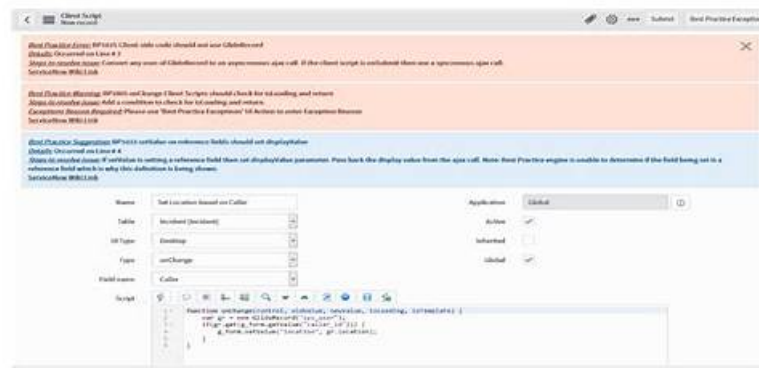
Client Script
New record

Submit Best Practice Exceptio

Best Practice Error: BP1605 Client side code should not use GlideRecord
Details: Occurred on Line # 2
Steps to resolve issue: Convert any uses of GlideRecord to an asynchronous ajax call. If the client script is onSubmit then use a syncronous ajax call.
ServiceNow Wiki Link

Best Practice Warning: BP1005 onChange Client Scripts should check for isLoading and return
Steps to resolve Issue: Add a condition to check for isLoading and return.
Exceptions Reason Required: Please use 'Best Practice Exceptions' UI Action to enter Exception Reason
ServiceNow Wiki Link

Best Practice Suggestion: BP1610 setValue on reference fields should set displayValue
Details: Occurred on Line # 4
Steps to resolve Issue: If setValue is setting a reference field then set displayValue parameter. Pass back the display value from the ajax call. Note: Best Practice engine is unable to determine if the field being set is a reference field which is why this definition is being shown.
ServiceNow Wiki Link

Name Set Location based on Caller
Table Incident [incident]
UI Type Desktop
Type onChange
Field name Caller
Script

Application Global
Active
Inherited
Global

function onChange(control, oldValue, newValue, isLoading, isTemplate) {
var gr = new GlideRecord("sys_user");
if(gr.get(g_form.getValue("caller_id"))) {
g_form.setValue("location", gr.location);
}
}